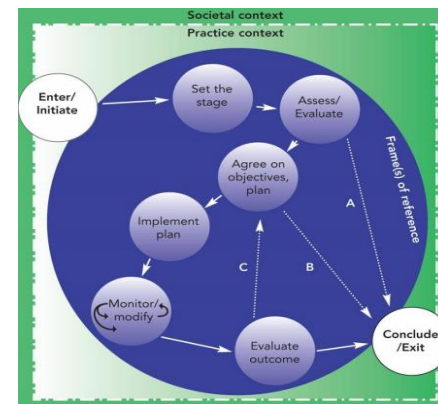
Societal context
Practice context

Enter/ Initiate

Set the stage

Assess/ Evaluate

Frame(s) of reference

Agree on objectives, plan

Implement plan

A

C

B

Monitor/ modify

Evaluate outcome

Conclude /Exit